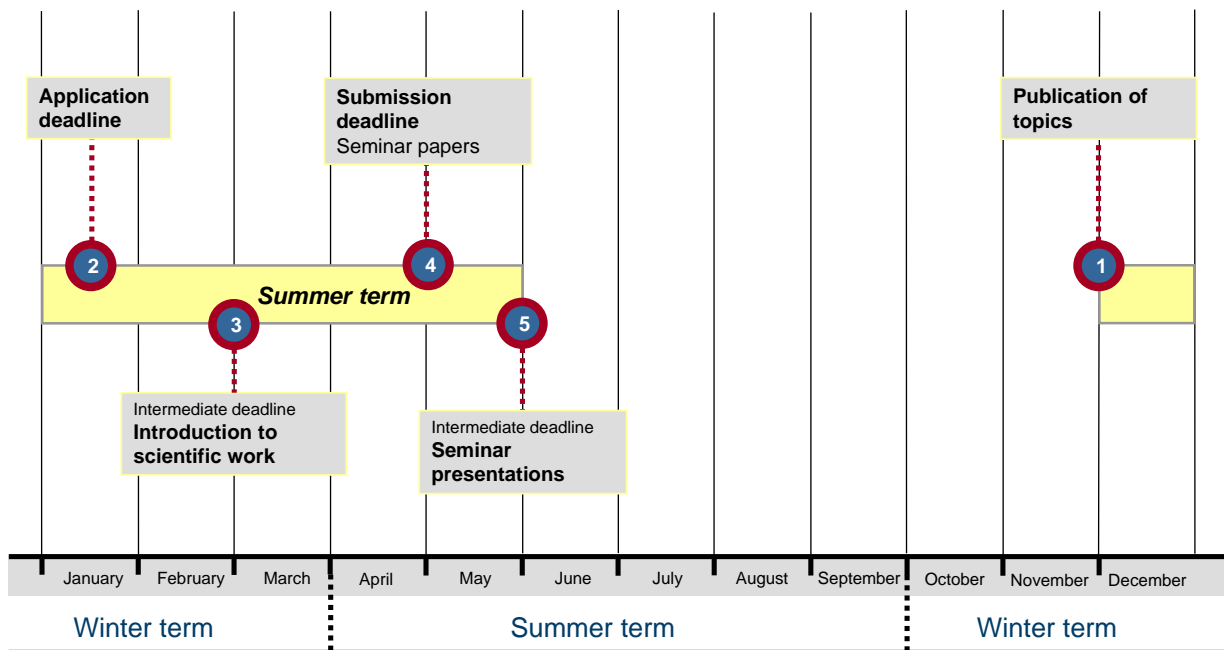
**Application deadline**

**Submission deadline**
Seminar papers

**Publication of topics**

2

4

1

***Summer term***

3

5

Intermediate deadline
**Introduction to scientific work**

Intermediate deadline
**Seminar presentations**

January February March April May June July August September October November December

Winter term

Summer term

Winter term